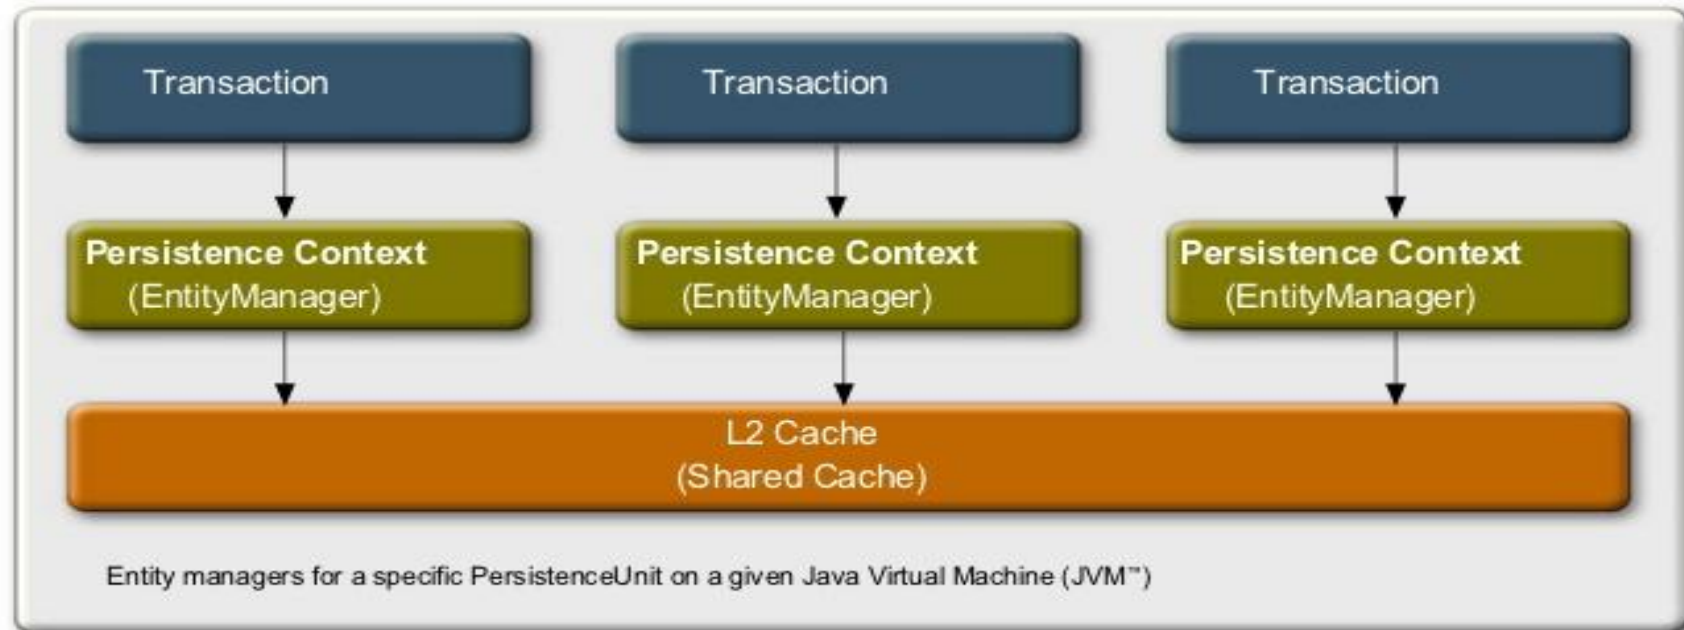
Transaction

Transaction

Transaction

Persistence Context (EntityManager)

Persistence Context (EntityManager)

Persistence Context (EntityManager)

L2 Cache (Shared Cache)

Entity managers for a specific PersistenceUnit on a given Java Virtual Machine (JVM™)